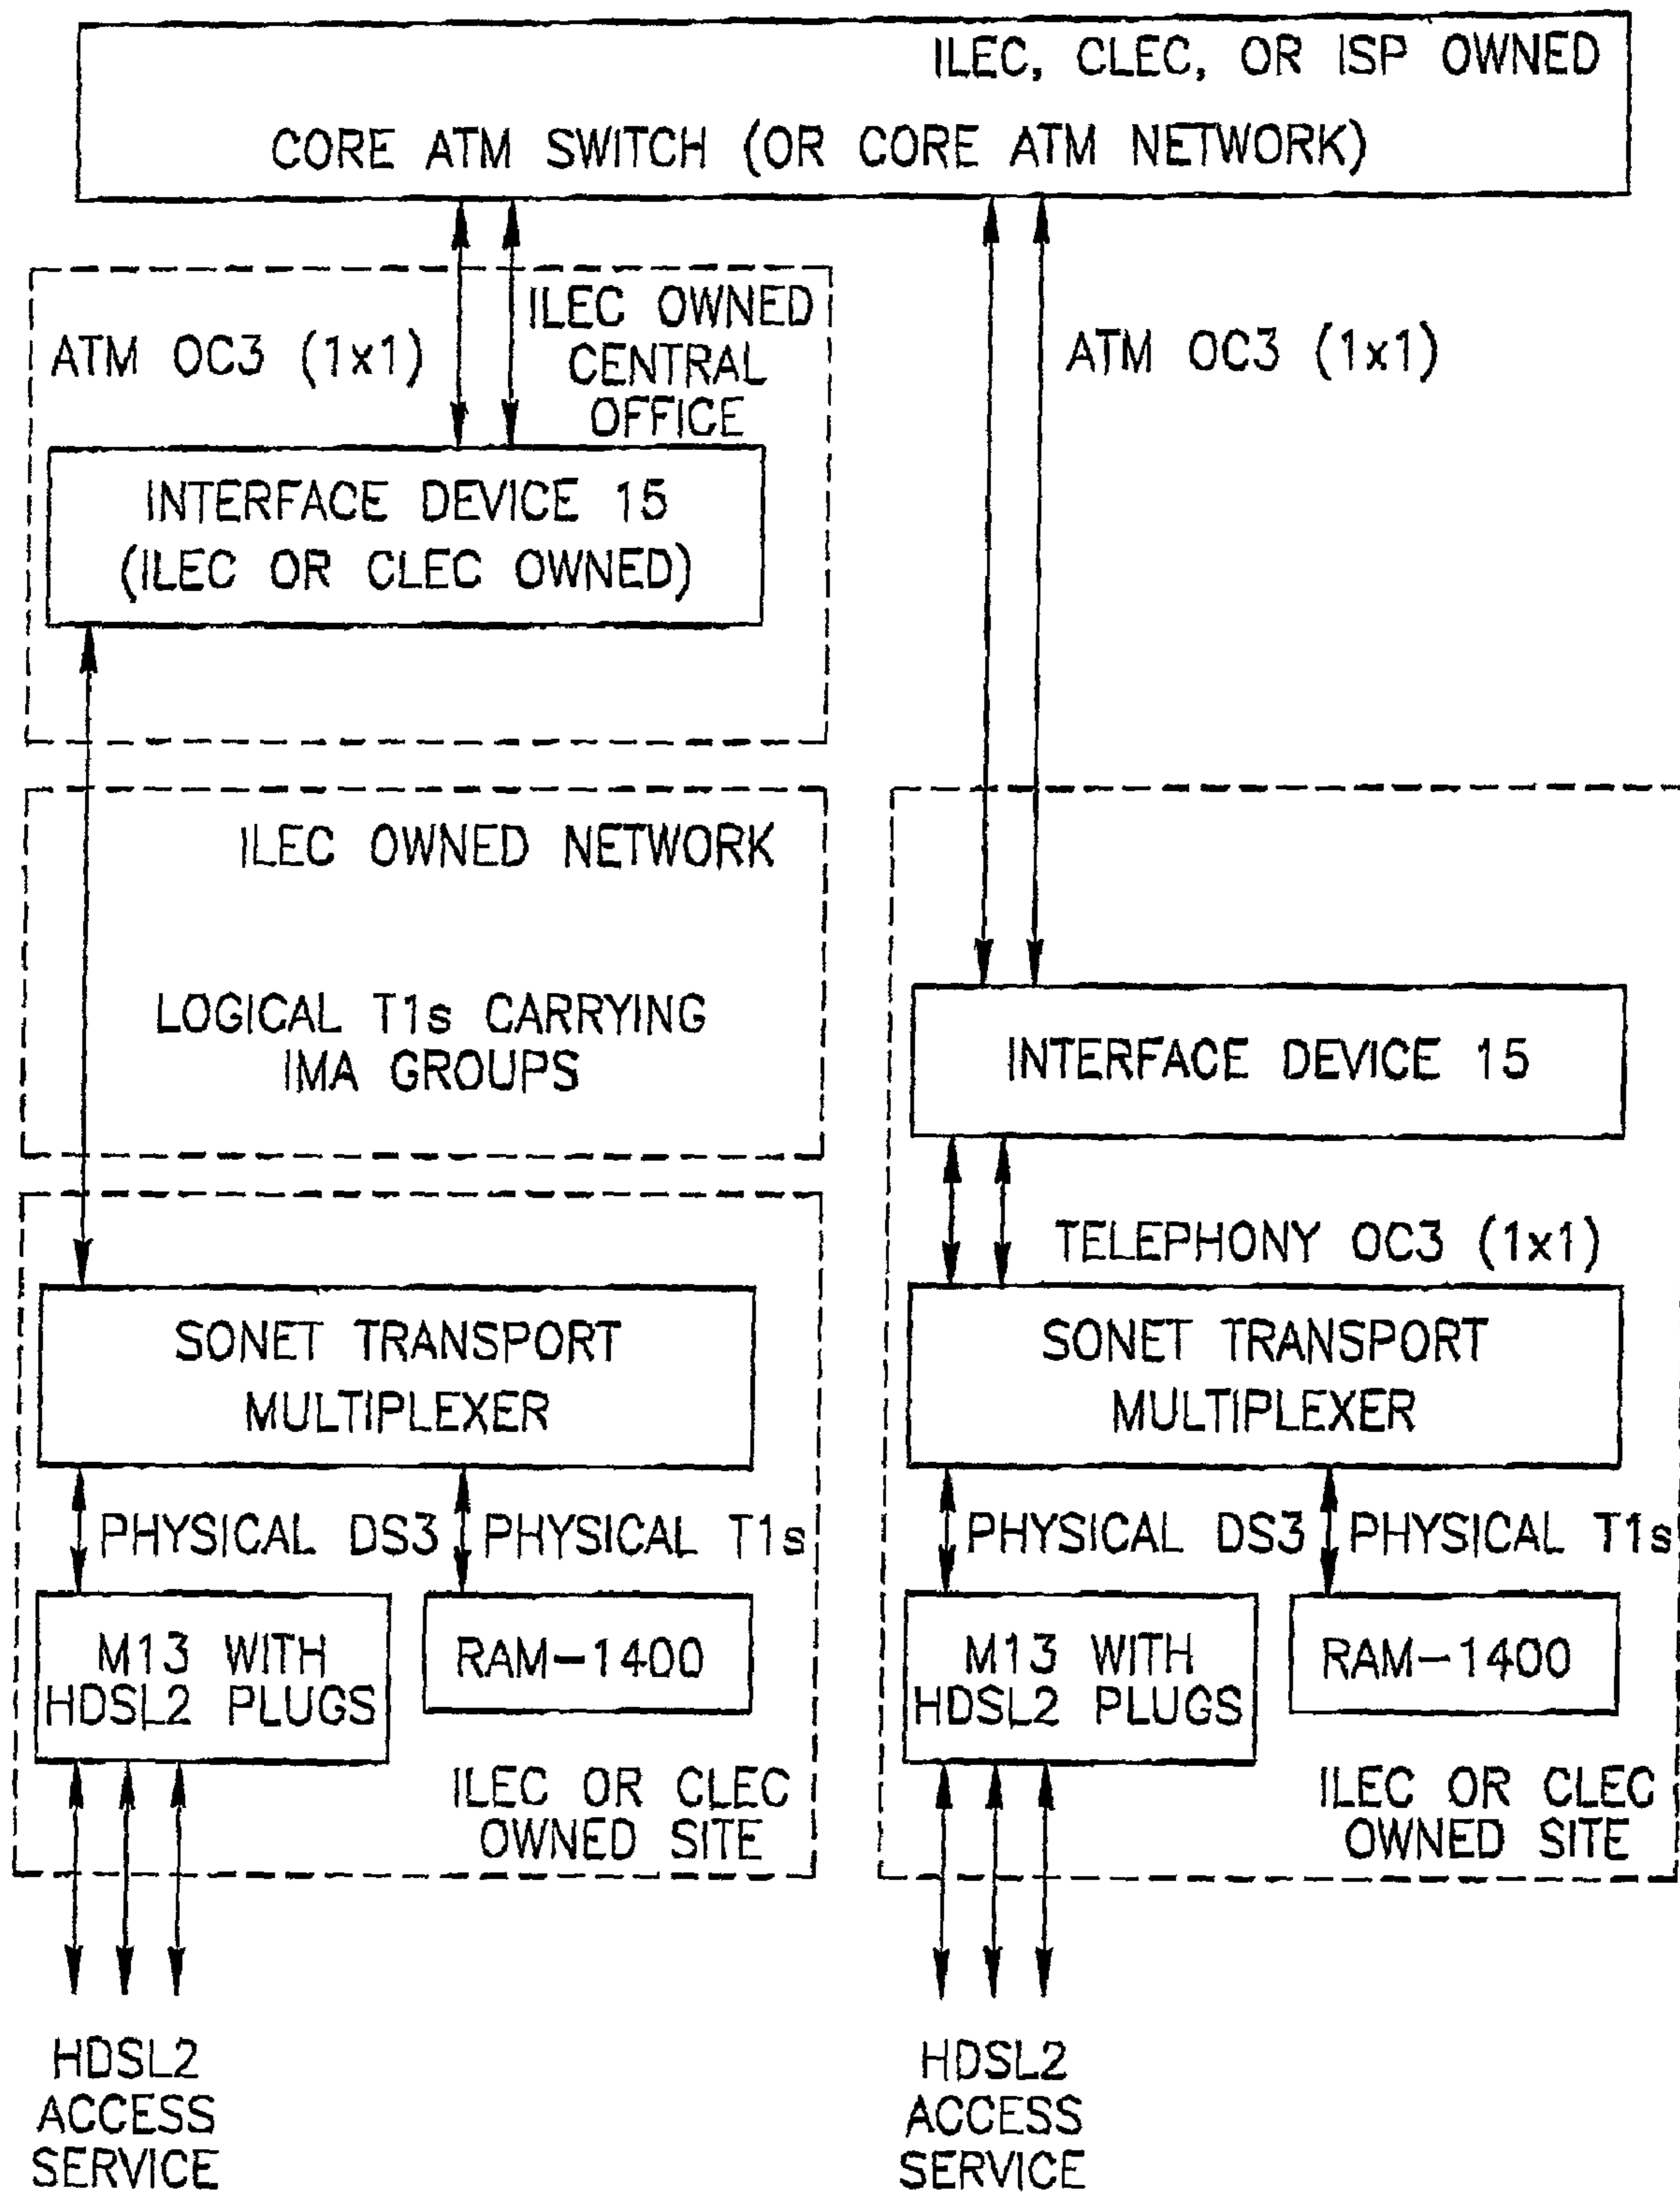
ILEC, CLEC, OR ISP OWNED

CORE ATM SWITCH (OR CORE ATM NETWORK)

ATM OC3 (1x1)

ILEC OWNED CENTRAL OFFICE

ATM OC3 (1x1)

INTERFACE DEVICE 15 (ILEC OR CLEC OWNED)

ILEC OWNED NETWORK

LOGICAL T1s CARRYING IMA GROUPS

INTERFACE DEVICE 15

TELEPHONY OC3 (1x1)

SONET TRANSPORT MULTIPLEXER

SONET TRANSPORT MULTIPLEXER

PHYSICAL DS3

PHYSICAL T1s

PHYSICAL DS3

PHYSICAL T1s

M13 WITH HDSL2 PLUGS

RAM-1400

M13 WITH HDSL2 PLUGS

RAM-1400

ILEC OR CLEC OWNED SITE

ILEC OR CLEC OWNED SITE

HDSL2 ACCESS SERVICE

HDSL2 ACCESS SERVICE